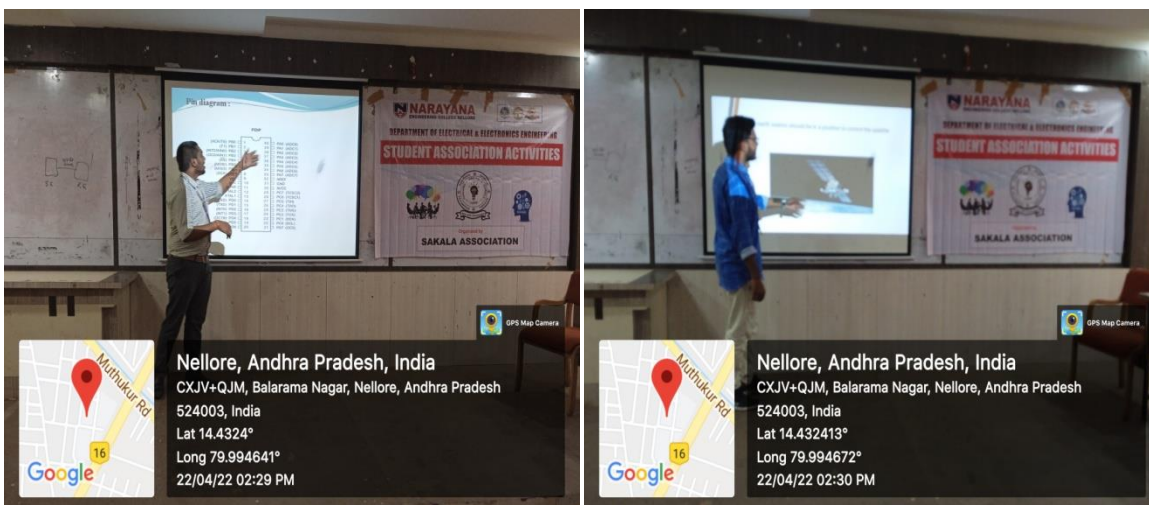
Pin diagram :

NARAYANA
ENGINEERING COLLEGE NELLORE
DEPARTMENT OF ELECTRICAL & ELECTRONICS ENGINEERING
STUDENT ASSOCIATION ACTIVITIES
Organized by
SAKALA ASSOCIATION

GPS Map Camera

Muthukur Rd
16
Google

Nellore, Andhra Pradesh, India
CXJV+QJM, Balarama Nagar, Nellore, Andhra Pradesh 524003, India
Lat 14.4324°
Long 79.994641°
22/04/22 02:29 PM

NARAYANA
ENGINEERING COLLEGE NELLORE
DEPARTMENT OF ELECTRICAL & ELECTRONICS ENGINEERING
STUDENT ASSOCIATION ACTIVITIES
Organized by
SAKALA ASSOCIATION

GPS Map Camera

Muthukur Rd
16
Google

Nellore, Andhra Pradesh, India
CXJV+QJM, Balarama Nagar, Nellore, Andhra Pradesh 524003, India
Lat 14.432413°
Long 79.994672°
22/04/22 02:30 PM